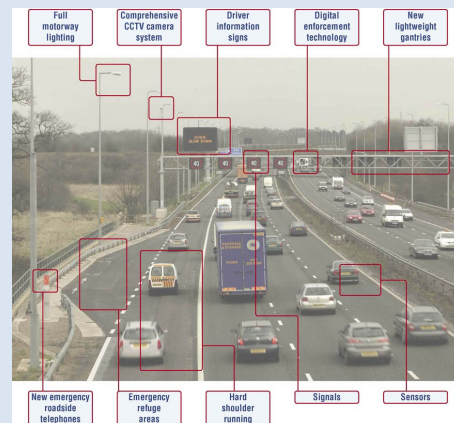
Full motorway lighting

Comprehensive CCTV camera system

Driver information signs

Digital enforcement technology

New lightweight gantries

40

40

40

40

New emergency roadside telephones

Emergency refuge areas

Hard shoulder running

Signals

Sensors